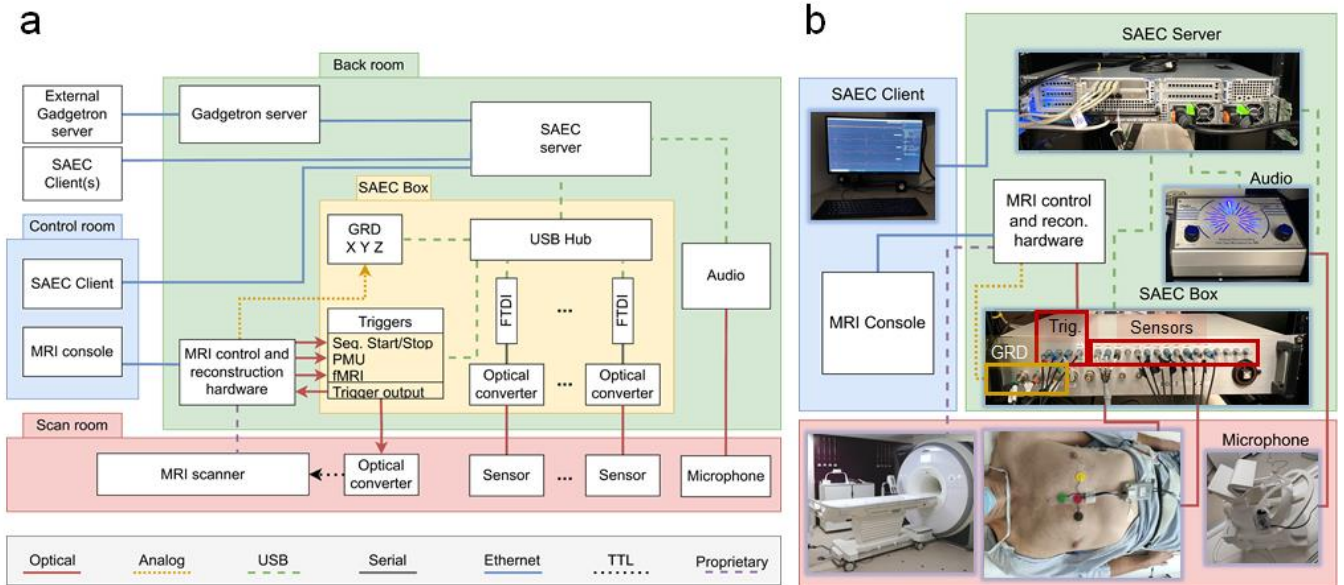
a

Back room

External Gadgetron server

Gadgetron server

SAEC server

SAEC Client(s)

SAEC Box

Control room

GRD X Y Z

USB Hub

SAEC Client

FTDI

...

FTDI

Audio

Triggers

MRI console

MRI control and reconstruction hardware

Seq. Start/Stop

PMU

fMRI

Trigger output

Optical converter

...

Optical converter

Scan room

MRI scanner

Optical converter

Sensor

...

Sensor

Microphone

Optical

Analog

USB

Serial

Ethernet

TTL

Proprietary

b

SAEC Server

SAEC Client

Audio

MRI control and recon. hardware

MRI Console

SAEC Box

Trig.

Sensors

GRD

Microphone